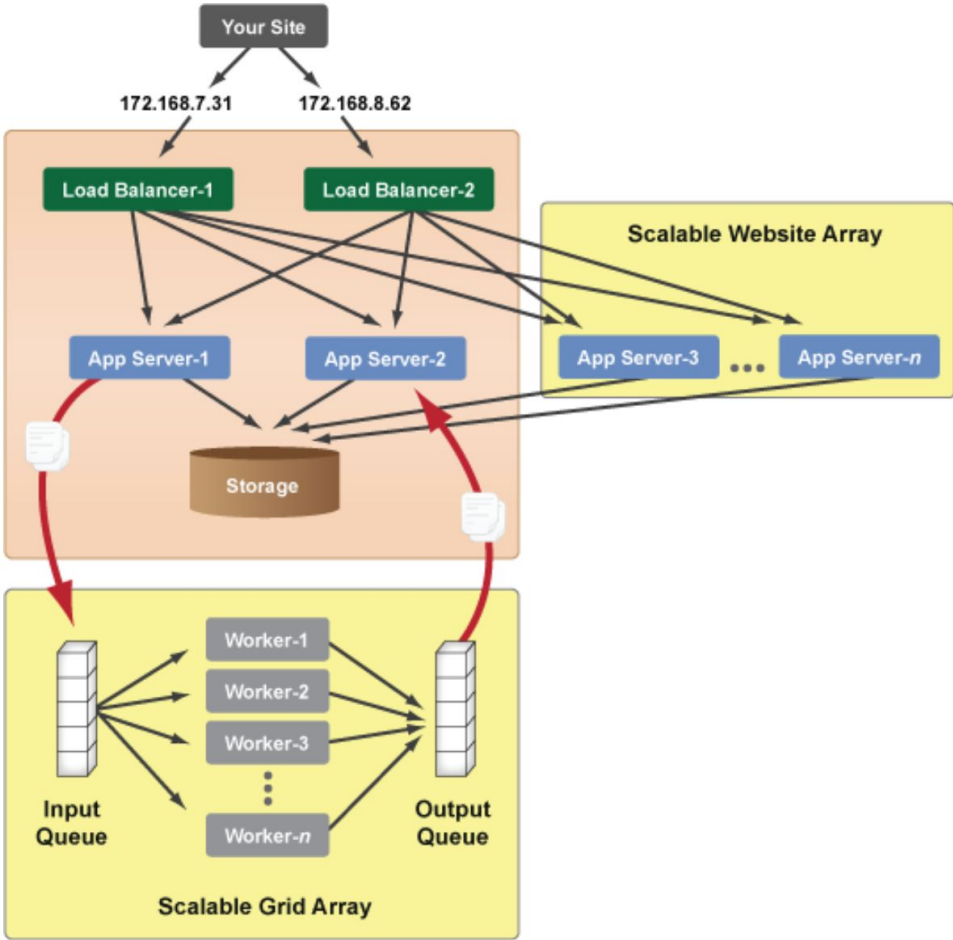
Your Site

172.168.7.31

172.168.8.62

Load Balancer-1

Load Balancer-2

Scalable Website Array

App Server-1

App Server-2

App Server-3

App Server-$n$

Storage

Worker-1

Worker-2

Worker-3

Worker-$n$

Input Queue

Output Queue

Scalable Grid Array